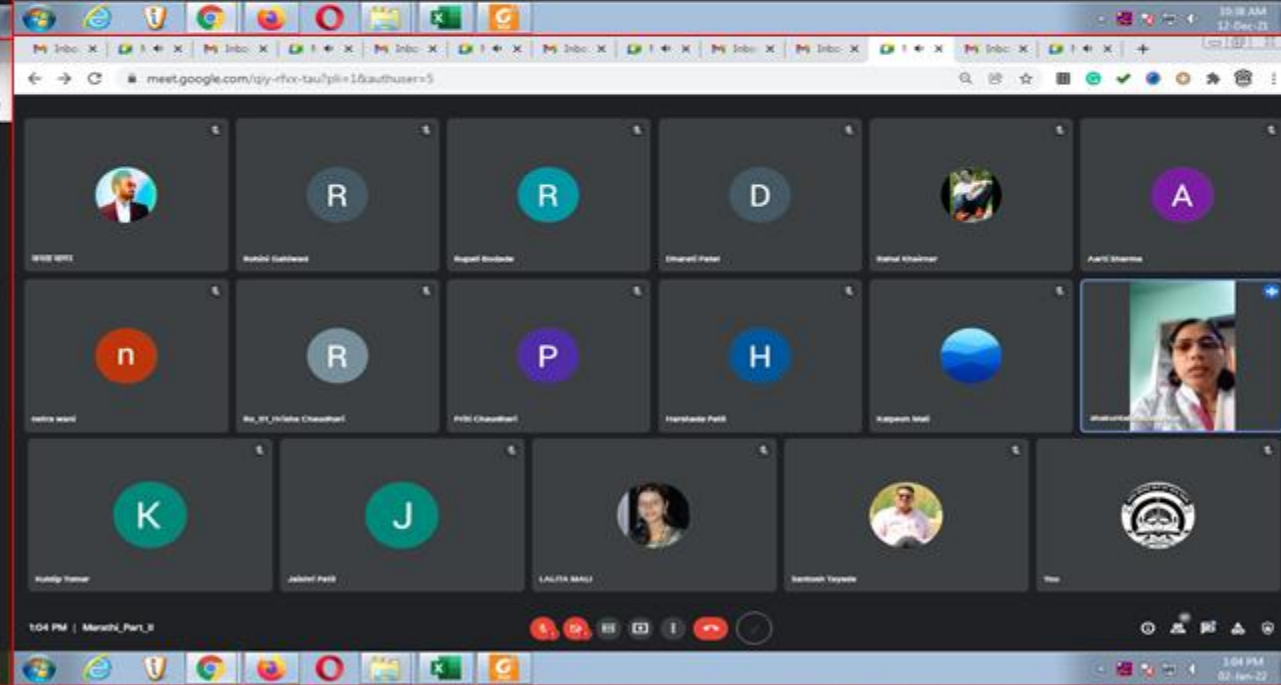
10:38 AM
12-Dec-21

Inbo × | I × | Inbo × | I × | Inbo × | I × | Inbo × | I × | Inbo × | Inbo × | I × | Inbo × | I × | +

meet.google.com/qiy-rfxx-tau?pli=1&authuser=5

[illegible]

R
Rohini Gaikwad

R
Rupali Bodade

D
Dhanati Patel

Rahul Khairnar

A
Aarti Sharma

n
netra wani

R
Ro_EI_Nisha Chaudhari

P
Priti Chaudhari

H
Harshada Patil

Kalpesh Mali

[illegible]

K
Kuldip Tomar

J
Jaishri Patil

LALITA MALI

Santosh Tayade

You

1:04 PM | Marathi_Part_II

3:04 PM
02-Jan-22